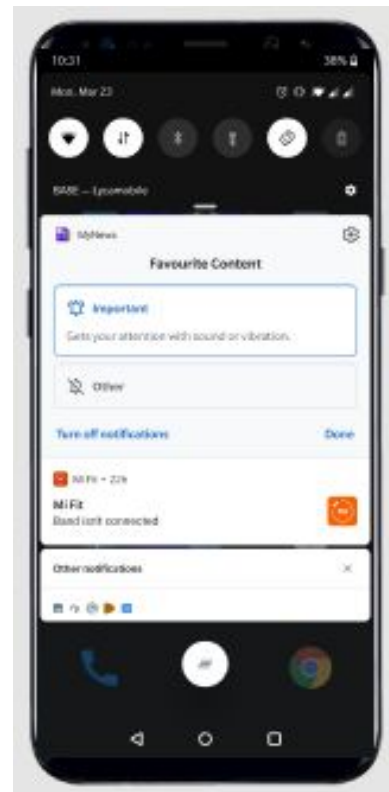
10:31

38%

Mon, Mar 22

BASE — Lycamobile

MyNews

Favourite Content

Important

Gets your attention with sound or vibration.

Other

Turn off notifications

Done

Mi Fit • 22h

Mi Fit

Band isn't connected

Other notifications